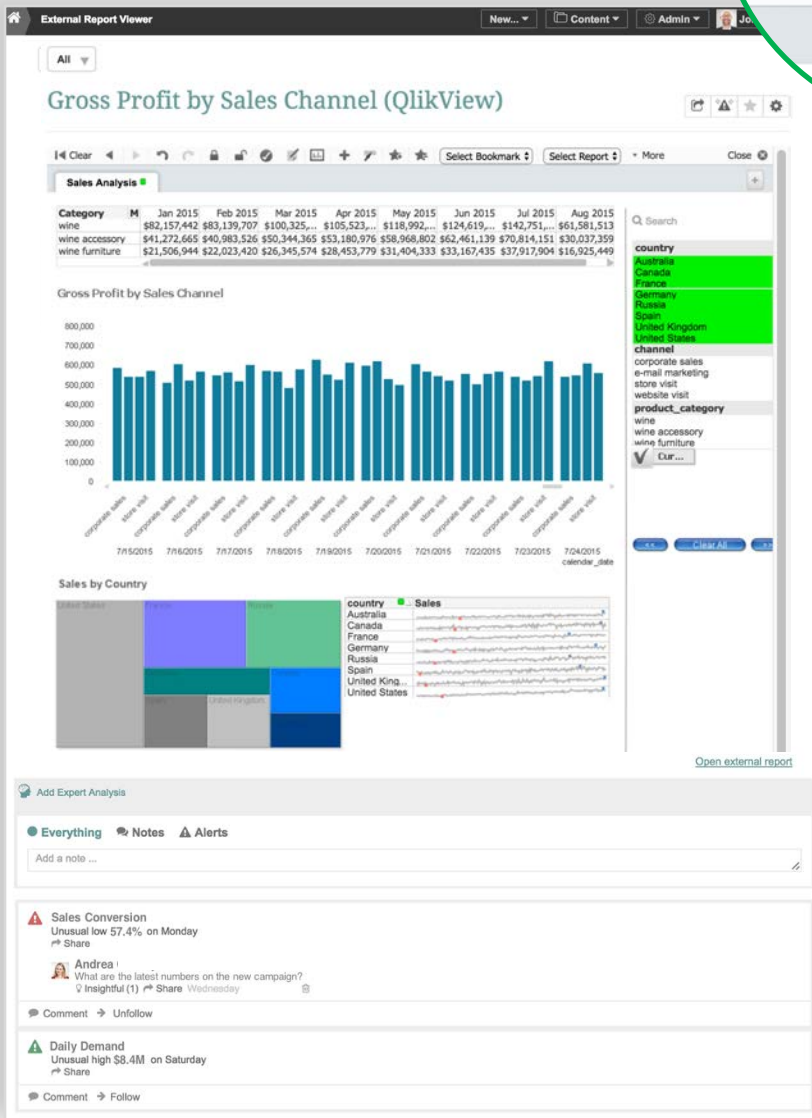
External Report Viewer

New... ▾ Content ▾ Admin ▾ Jo

All

Gross Profit by Sales Channel (QlikView)

Clear Select Bookmark Select Report More Close

Sales Analysis

| Category | M | Jan 2015 | Feb 2015 | Mar 2015 | Apr 2015 | May 2015 | Jun 2015 | Jul 2015 | Aug 2015 |
|---|---|---|---|---|---|---|---|---|---|
| wine | | $82,157,442 | $83,139,707 | $100,325,... | $105,523,... | $118,992,... | $124,619,... | $142,751,... | $61,581,513 |
| wine accessory | | $41,272,665 | $40,983,526 | $50,344,365 | $53,180,976 | $58,968,802 | $62,461,139 | $70,814,151 | $30,037,359 |
| wine furniture | | $21,506,944 | $22,023,420 | $26,345,574 | $28,453,779 | $31,404,333 | $33,167,435 | $37,917,904 | $16,925,449 |

Search

country
Australia
Canada
France
Germany
Russia
Spain
United Kingdom
United States
channel
corporate sales
e-mail marketing
store visit
website visit
product_category
wine
wine accessory
wine furniture
Cur...

Gross Profit by Sales Channel

800,000
700,000
600,000
500,000
400,000
300,000
200,000
100,000
0

corporate sales store visit corporate sales store visit corporate sales store visit corporate sales store visit corporate sales store visit corporate sales store visit corporate sales store visit corporate sales store visit corporate sales store visit corporate sales store visit

7/15/2015 7/16/2015 7/17/2015 7/18/2015 7/19/2015 7/20/2015 7/21/2015 7/22/2015 7/23/2015 7/24/2015
calendar_date

Clear All

Sales by Country

United States France Russia

country Sales
Australia
Canada
France
Germany
Russia
Spain
United King...
United States

Open external report

Add Expert Analysis

Everything Notes Alerts

Add a note ...

Sales Conversion
Unusual low 57.4% on Monday
Share

Andrea
What are the latest numbers on the new campaign?
Insightful (1) Share Wednesday

Comment Unfollow

Daily Demand
Unusual high $8.4M on Saturday
Share

Comment Follow